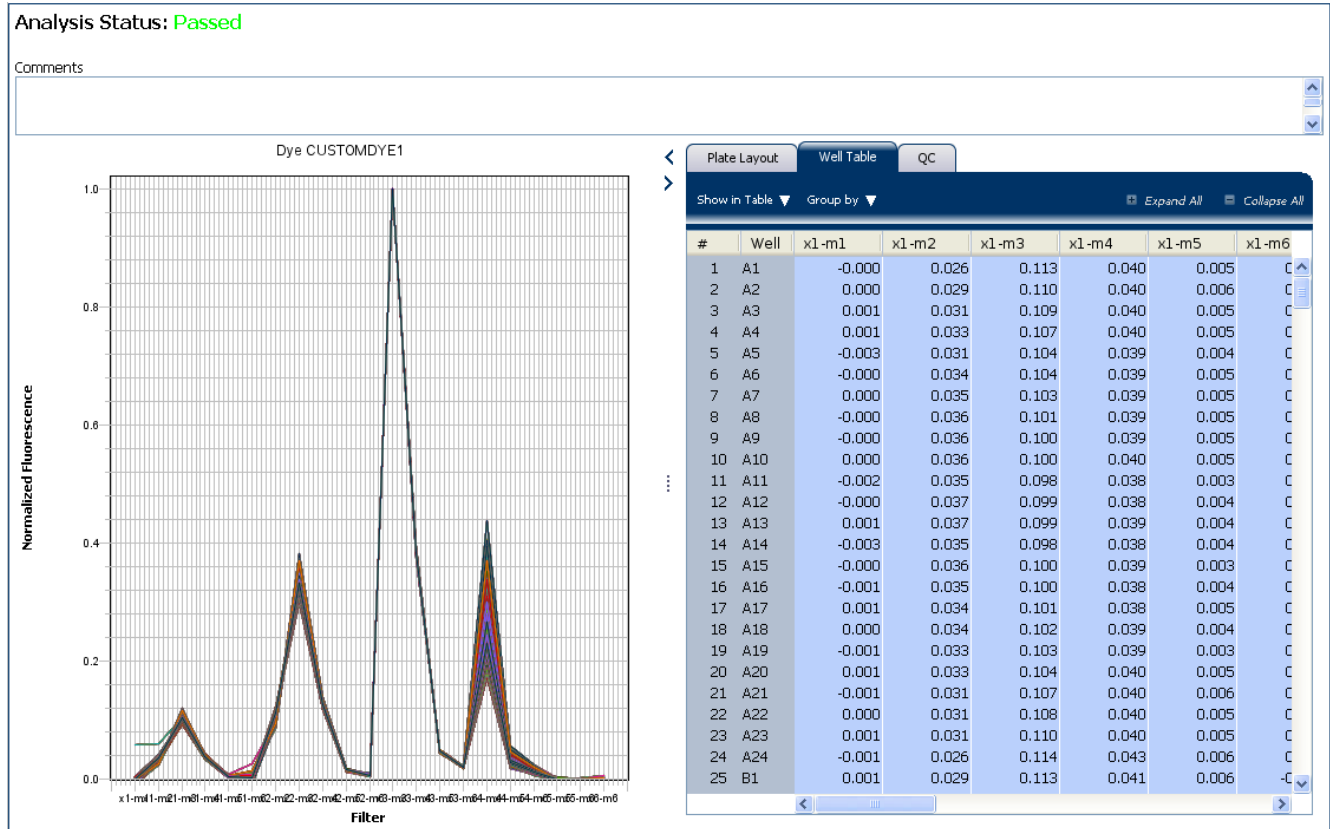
Analysis Status: Passed

Comments

Dye CUSTOMDYE1

Normalized Fluorescence

1.0
0.8
0.6
0.4
0.2
0.0

x1-m1 x1-m2 x1-m3 x1-m4 x1-m5 ... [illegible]

Filter

Plate Layout | Well Table | QC

Show in Table ▼ Group by ▼ Expand All Collapse All

| # | Well | x1-m1 | x1-m2 | x1-m3 | x1-m4 | x1-m5 | x1-m6 |
|---|---|---|---|---|---|---|---|
| 1 | A1 | -0.000 | 0.026 | 0.113 | 0.040 | 0.005 | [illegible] |
| 2 | A2 | 0.000 | 0.029 | 0.110 | 0.040 | 0.006 | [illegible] |
| 3 | A3 | 0.001 | 0.031 | 0.109 | 0.040 | 0.005 | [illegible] |
| 4 | A4 | 0.001 | 0.033 | 0.107 | 0.040 | 0.005 | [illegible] |
| 5 | A5 | -0.003 | 0.031 | 0.104 | 0.039 | 0.004 | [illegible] |
| 6 | A6 | -0.000 | 0.034 | 0.104 | 0.039 | 0.005 | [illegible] |
| 7 | A7 | 0.000 | 0.035 | 0.103 | 0.039 | 0.005 | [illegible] |
| 8 | A8 | -0.000 | 0.036 | 0.101 | 0.039 | 0.005 | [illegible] |
| 9 | A9 | -0.000 | 0.036 | 0.100 | 0.039 | 0.005 | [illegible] |
| 10 | A10 | 0.000 | 0.036 | 0.100 | 0.040 | 0.005 | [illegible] |
| 11 | A11 | -0.002 | 0.035 | 0.098 | 0.038 | 0.003 | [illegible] |
| 12 | A12 | -0.000 | 0.037 | 0.099 | 0.038 | 0.004 | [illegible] |
| 13 | A13 | 0.001 | 0.037 | 0.099 | 0.039 | 0.004 | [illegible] |
| 14 | A14 | -0.003 | 0.035 | 0.098 | 0.038 | 0.004 | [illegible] |
| 15 | A15 | -0.000 | 0.036 | 0.100 | 0.039 | 0.003 | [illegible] |
| 16 | A16 | -0.001 | 0.035 | 0.100 | 0.038 | 0.004 | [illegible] |
| 17 | A17 | 0.001 | 0.034 | 0.101 | 0.038 | 0.005 | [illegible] |
| 18 | A18 | 0.000 | 0.034 | 0.102 | 0.039 | 0.004 | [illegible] |
| 19 | A19 | -0.001 | 0.033 | 0.103 | 0.039 | 0.003 | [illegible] |
| 20 | A20 | 0.001 | 0.033 | 0.104 | 0.040 | 0.005 | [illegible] |
| 21 | A21 | -0.001 | 0.031 | 0.107 | 0.040 | 0.006 | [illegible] |
| 22 | A22 | 0.000 | 0.031 | 0.108 | 0.040 | 0.005 | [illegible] |
| 23 | A23 | 0.001 | 0.031 | 0.110 | 0.040 | 0.005 | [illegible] |
| 24 | A24 | -0.001 | 0.026 | 0.114 | 0.043 | 0.006 | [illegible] |
| 25 | B1 | 0.001 | 0.029 | 0.113 | 0.041 | 0.006 | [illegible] |